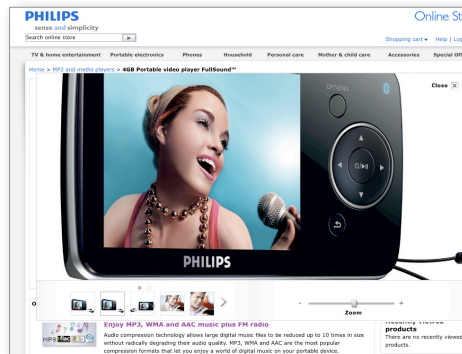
PHILIPS
sense and simplicity

Search online store

Online St

Shopping cart ▾ Help | Log

TV & home entertainment Portable electronics Phones Household Personal care Mother & child care Accessories Special Off

Home > MP3 and media players > 4GB Portable video player FullSound™

Close ☒

OPTIONS

PHILIPS

O

Zoom

Enjoy MP3, WMA and AAC music plus FM radio

Audio compression technology allows large digital music files to be reduced up to 10 times in size without radically degrading their audio quality. MP3, WMA and AAC are the most popular compression formats that let you enjoy a world of digital music on your portable device.

products
There are no recently viewed products.